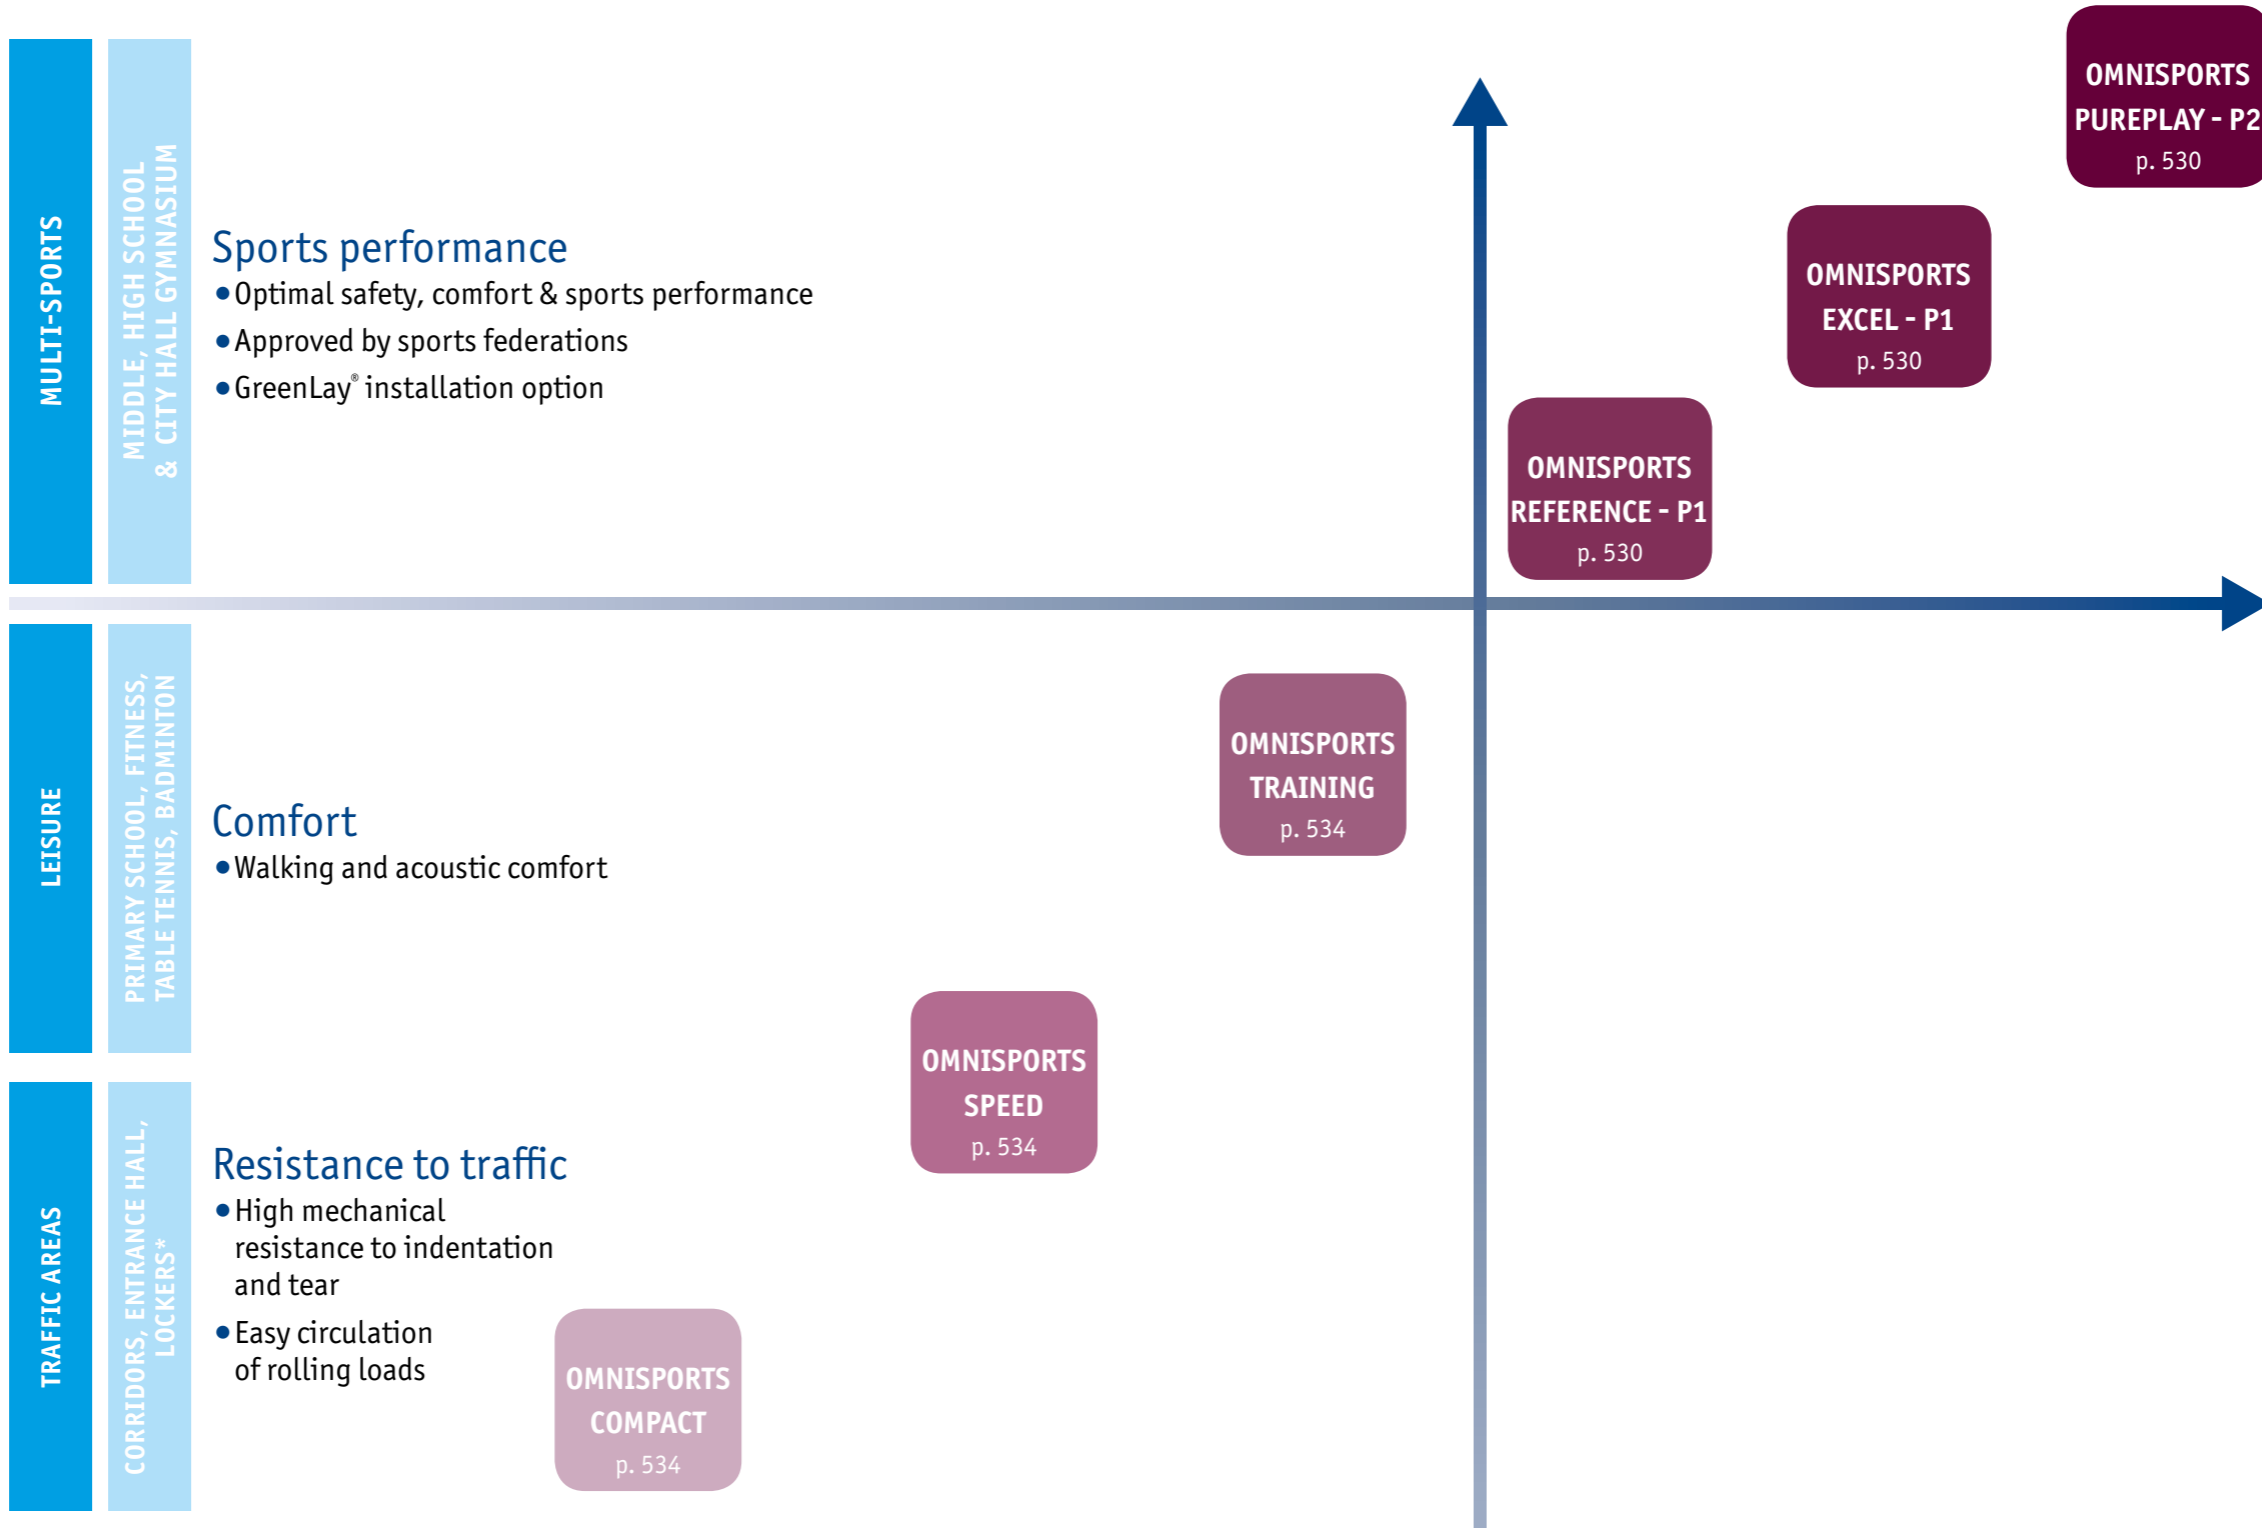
MULTI-SPORTS

MIDDLE, HIGH SCHOOL & CITY HALL GYMNASIUM

Sports performance
• Optimal safety, comfort & sports performance
• Approved by sports federations
• GreenLay® installation option

OMNISPORTS PUREPLAY - P2
p. 530

OMNISPORTS EXCEL - P1
p. 530

OMNISPORTS REFERENCE - P1
p. 530

LEISURE

PRIMARY SCHOOL, FITNESS, TABLE TENNIS, BADMINTON

Comfort
• Walking and acoustic comfort

OMNISPORTS TRAINING
p. 534

OMNISPORTS SPEED
p. 534

TRAFFIC AREAS

CORRIDORS, ENTRANCE HALL, LOCKERS*

Resistance to traffic
• High mechanical resistance to indentation and tear
• Easy circulation of rolling loads

OMNISPORTS COMPACT
p. 534